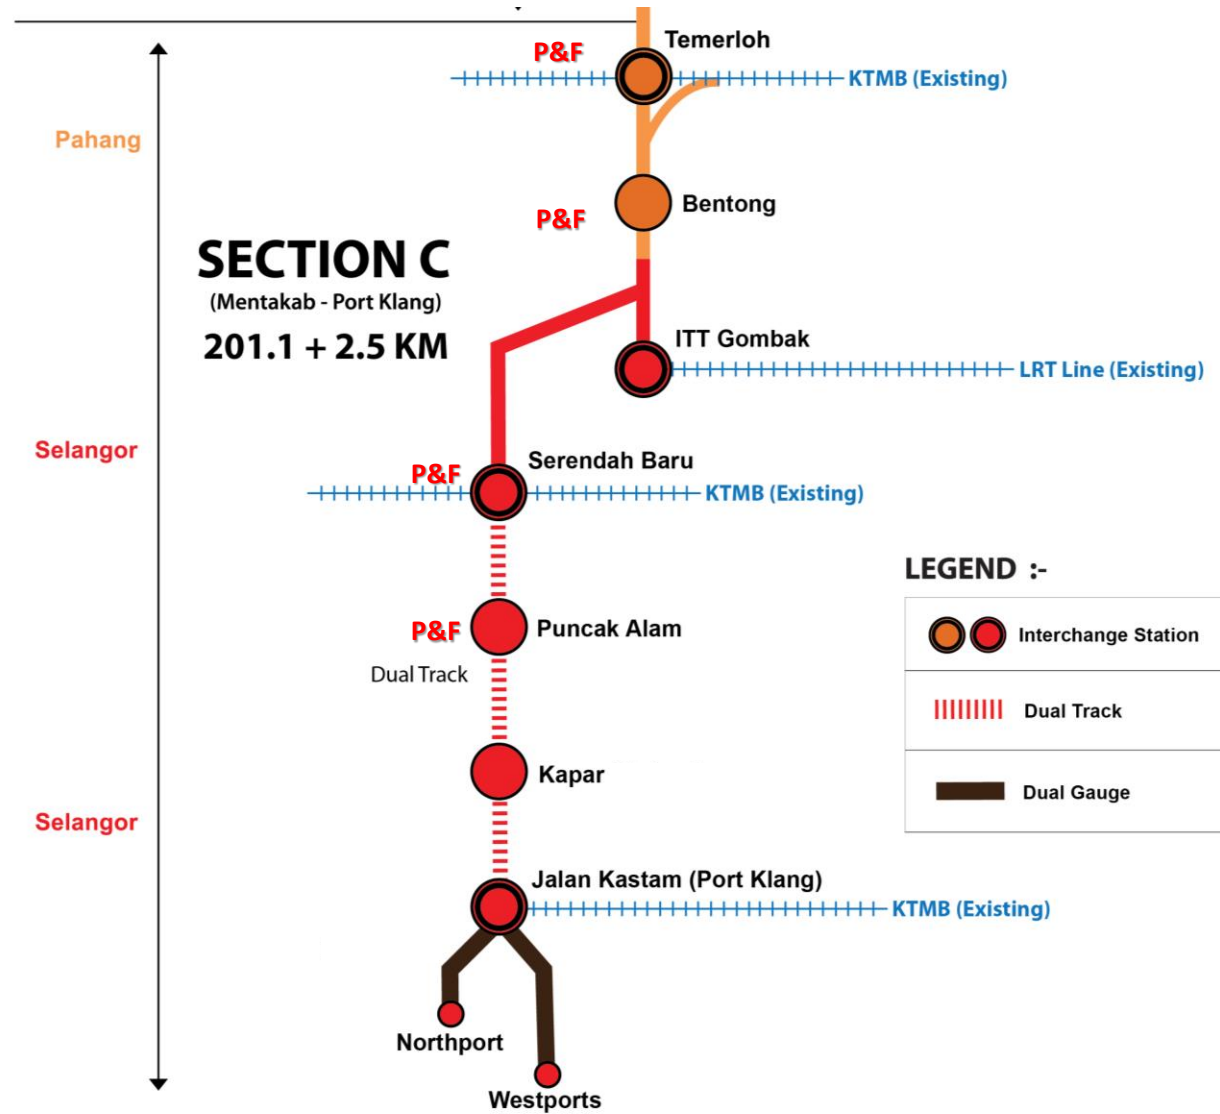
Pahang

P&F

Temerloh

KTMB (Existing)

P&F

Bentong

SECTION C

(Mentakab - Port Klang)

201.1 + 2.5 KM

ITT Gombak

LRT Line (Existing)

Selangor

P&F

Serendah Baru

KTMB (Existing)

LEGEND :-

| | |
|---|---|
| | Interchange Station |
| | Dual Track |
| | Dual Gauge |

P&F

Puncak Alam

Dual Track

Kapar

Selangor

Jalan Kastam (Port Klang)

KTMB (Existing)

Northport

Westports